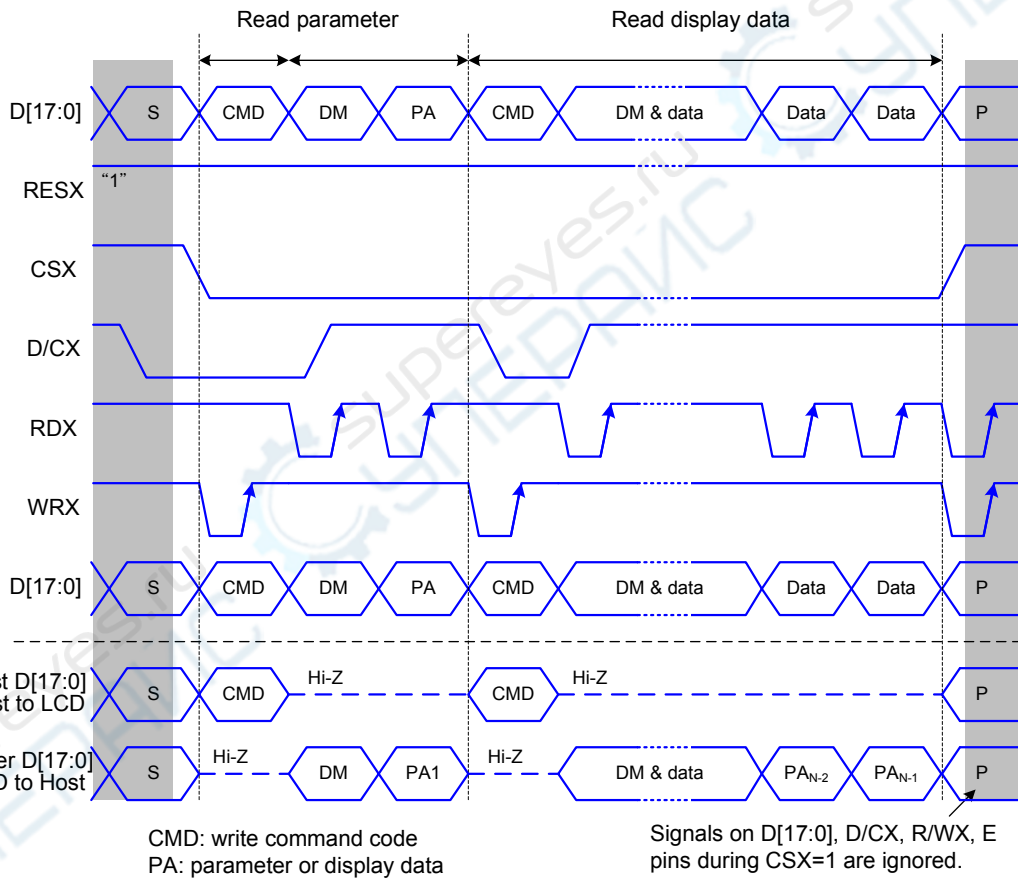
Read parameter

Read display data

D[17:0]
S
CMD
DM
PA
CMD
DM & data
Data
Data
P

RESX
"1"

CSX

D/CX

RDX

WRX

D[17:0]
S
CMD
DM
PA
CMD
DM & data
Data
Data
P

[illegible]st D[17:0]
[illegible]st to LCD
S
CMD
Hi-Z
CMD
Hi-Z
P

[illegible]er D[17:0]
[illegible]D to Host
S
Hi-Z
DM
PA1
Hi-Z
DM & data
$PA_{N-2}$
$PA_{N-1}$
P

CMD: write command code
PA: parameter or display data

Signals on D[17:0], D/CX, R/WX, E pins during CSX=1 are ignored.